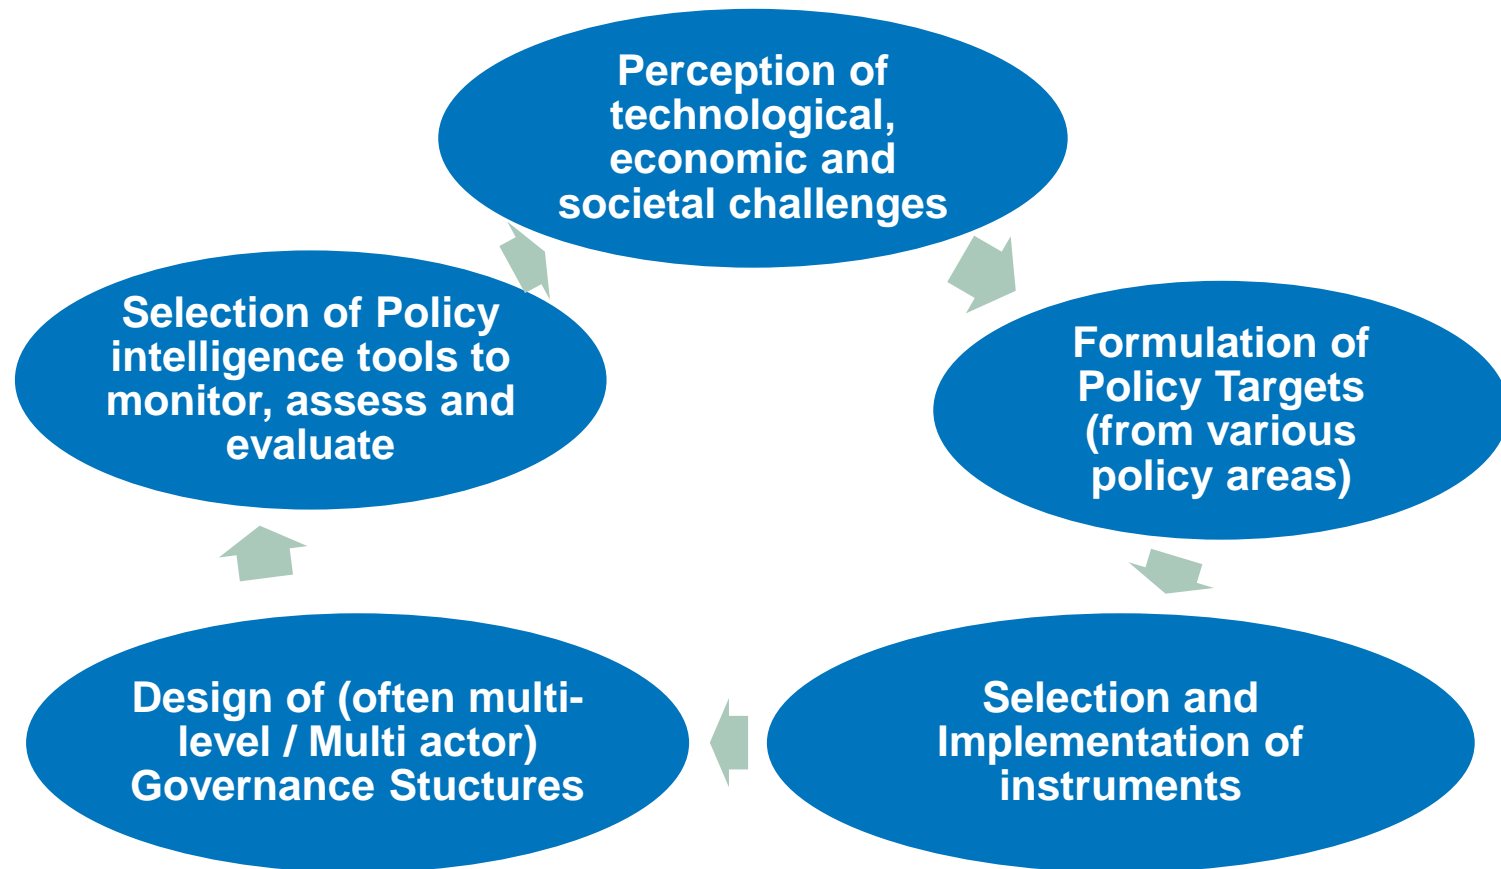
Perception of technological, economic and societal challenges

Formulation of Policy Targets (from various policy areas)

Selection and Implementation of instruments

Design of (often multi-level / Multi actor) Governance Stuctures

Selection of Policy intelligence tools to monitor, assess and evaluate